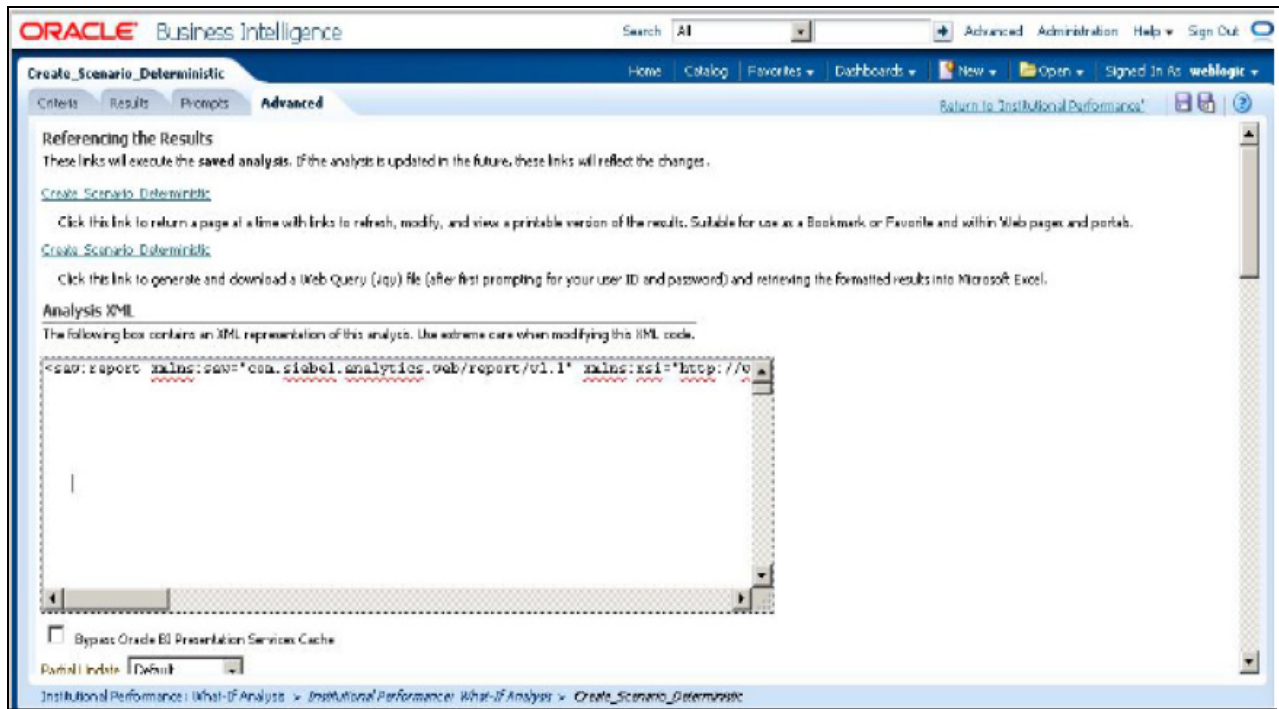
ORACLE Business Intelligence

Search All Advanced Administration Help Sign Out

Create_Scenario_Deterministic

Home Catalog Favorites Dashboards New Open Signed In As weblogic

Criteria Results Prompts Advanced

Return to 'Institutional Performance'

Referencing the Results

These links will execute the saved analysis. If the analysis is updated in the future, these links will reflect the changes.

Create Scenario Deterministic

Click this link to return a page at a time with links to refresh, modify, and view a printable version of the results. Suitable for use as a Bookmark or Favorite and within Web pages and portals.

Create Scenario Deterministic

Click this link to generate and download a Web Query (.iqy) file (after first prompting for your user ID and password) and retrieving the formatted results into Microsoft Excel.

Analysis XML

The following box contains an XML representation of this analysis. Use extreme care when modifying this XML code.

<saw:report xmlns:saw="com.siebel.analytics.web/report/v1.1" xmlns:xsi="http://w

Bypass Oracle BI Presentation Services Cache

Partial Update Default

Institutional Performance: What-If Analysis > Institutional Performance: What-If Analysis > Create_Scenario_Deterministic